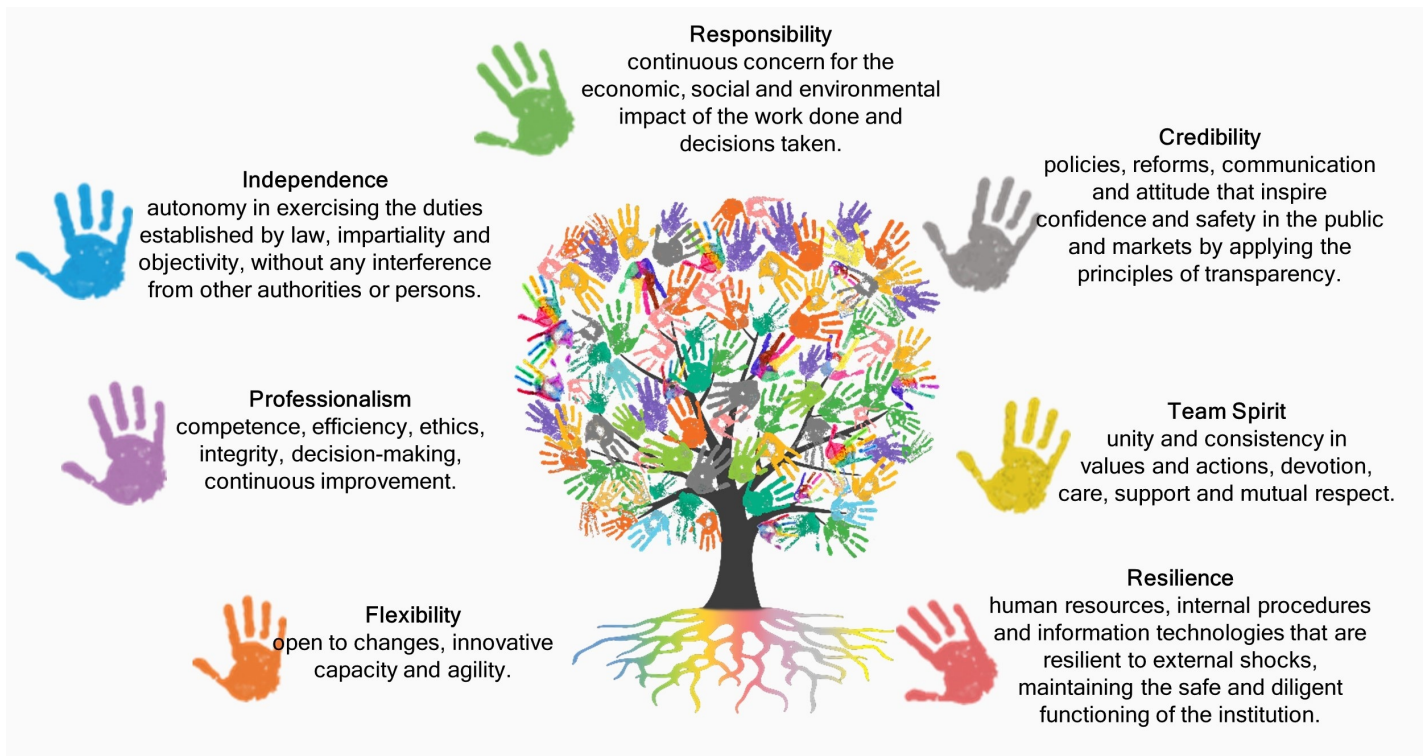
Responsibility
continuous concern for the economic, social and environmental impact of the work done and decisions taken.

Independence
autonomy in exercising the duties established by law, impartiality and objectivity, without any interference from other authorities or persons.

Credibility
policies, reforms, communication and attitude that inspire confidence and safety in the public and markets by applying the principles of transparency.

Professionalism
competence, efficiency, ethics, integrity, decision-making, continuous improvement.

Team Spirit
unity and consistency in values and actions, devotion, care, support and mutual respect.

Flexibility
open to changes, innovative capacity and agility.

Resilience
human resources, internal procedures and information technologies that are resilient to external shocks, maintaining the safe and diligent functioning of the institution.